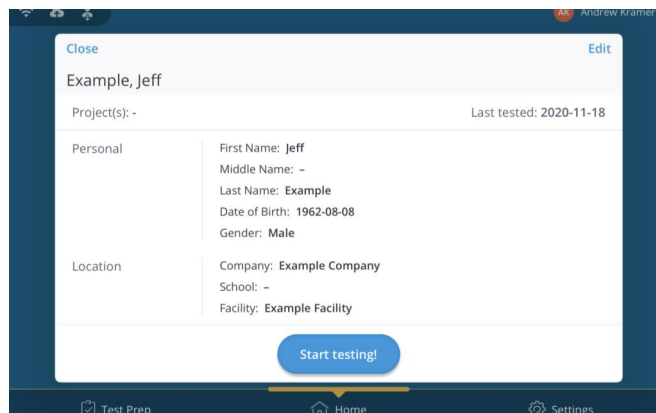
AK Andrew Kramer

Close

Edit

Example, Jeff

Project(s): -

Last tested: 2020-11-18

Personal

First Name: Jeff
Middle Name: –
Last Name: Example
Date of Birth: 1962-08-08
Gender: Male

Location

Company: Example Company
School: –
Facility: Example Facility

Start testing!

Test Prep

Home

Settings